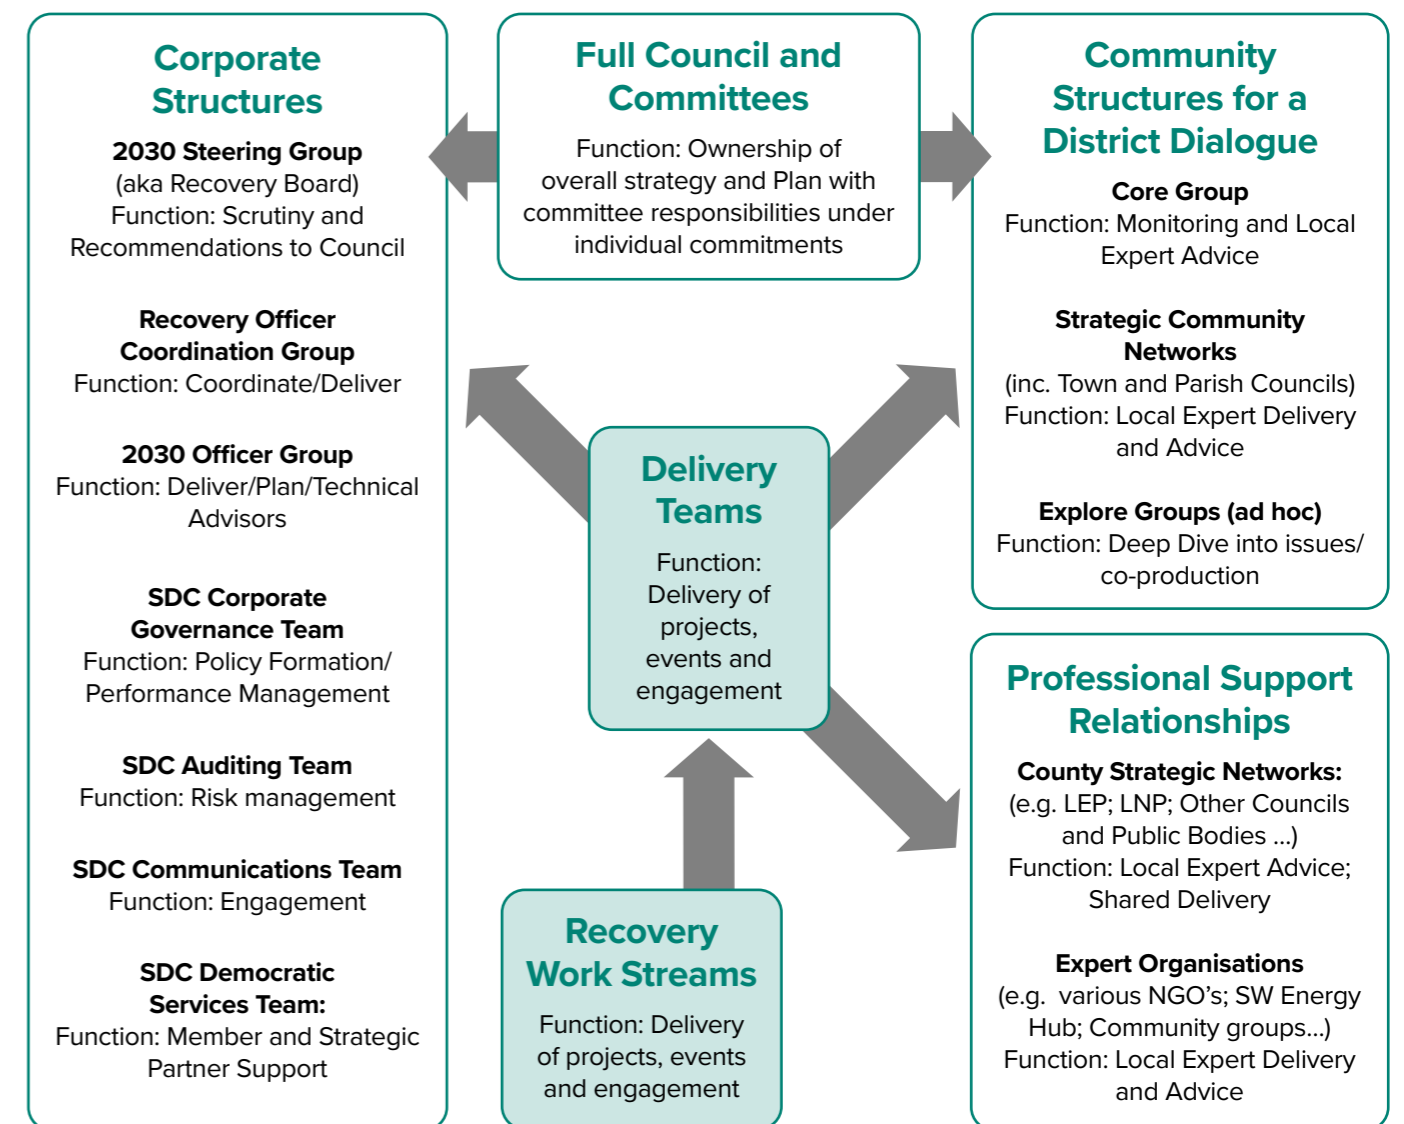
Corporate Structures

2030 Steering Group
(aka Recovery Board)
Function: Scrutiny and Recommendations to Council

Recovery Officer Coordination Group
Function: Coordinate/Deliver

2030 Officer Group
Function: Deliver/Plan/Technical Advisors

SDC Corporate Governance Team
Function: Policy Formation/ Performance Management

SDC Auditing Team
Function: Risk management

SDC Communications Team
Function: Engagement

SDC Democratic Services Team:
Function: Member and Strategic Partner Support

Full Council and Committees

Function: Ownership of overall strategy and Plan with committee responsibilities under individual commitments

Community Structures for a District Dialogue

Core Group
Function: Monitoring and Local Expert Advice

Strategic Community Networks
(inc. Town and Parish Councils)
Function: Local Expert Delivery and Advice

Explore Groups (ad hoc)
Function: Deep Dive into issues/ co-production

Delivery Teams

Function: Delivery of projects, events and engagement

Professional Support Relationships

County Strategic Networks:
(e.g. LEP; LNP; Other Councils and Public Bodies ...)
Function: Local Expert Advice; Shared Delivery

Expert Organisations
(e.g. various NGO's; SW Energy Hub; Community groups...)
Function: Local Expert Delivery and Advice

Recovery Work Streams

Function: Delivery of projects, events and engagement